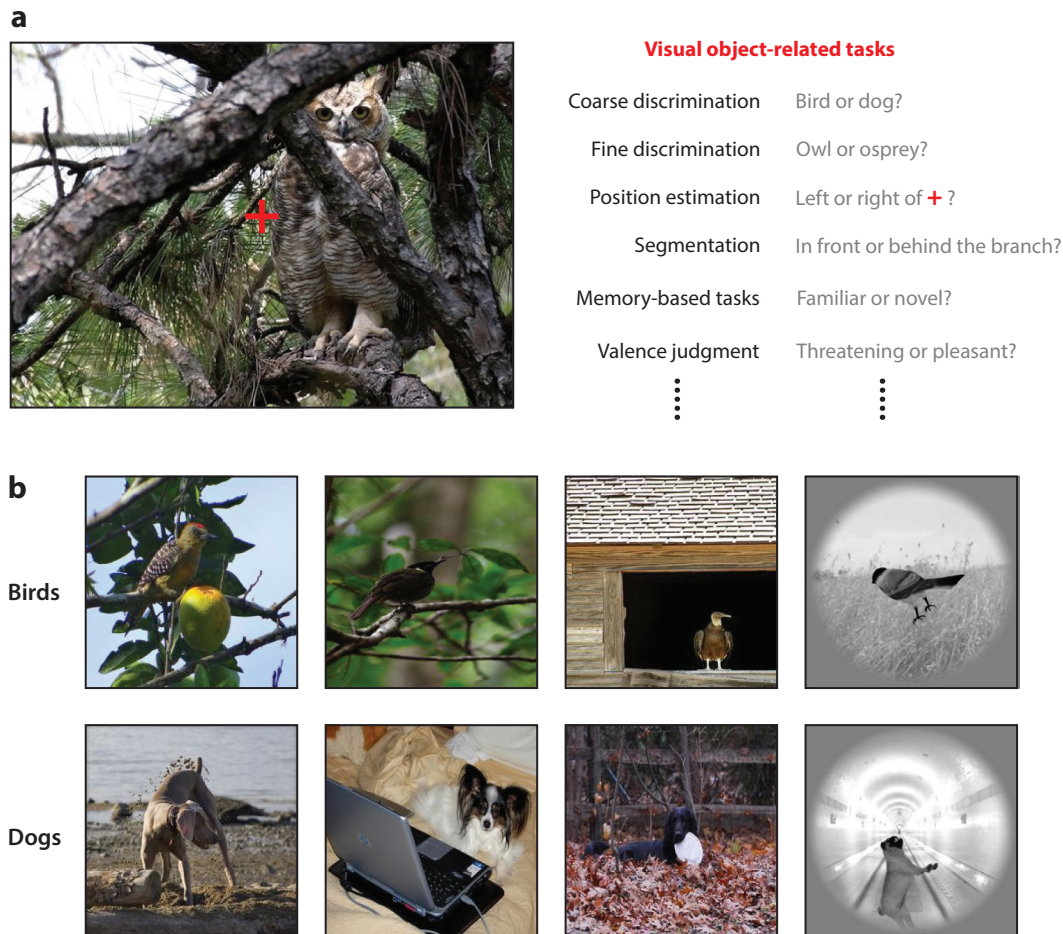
a

Visual object-related tasks

| | |
|---|---|
| Coarse discrimination | Bird or dog? |
| Fine discrimination | Owl or osprey? |
| Position estimation | Left or right of + ? |
| Segmentation | In front or behind the branch? |
| Memory-based tasks | Familiar or novel? |
| Valence judgment | Threatening or pleasant? |
| ⋮ | ⋮ |

b

Birds

Dogs